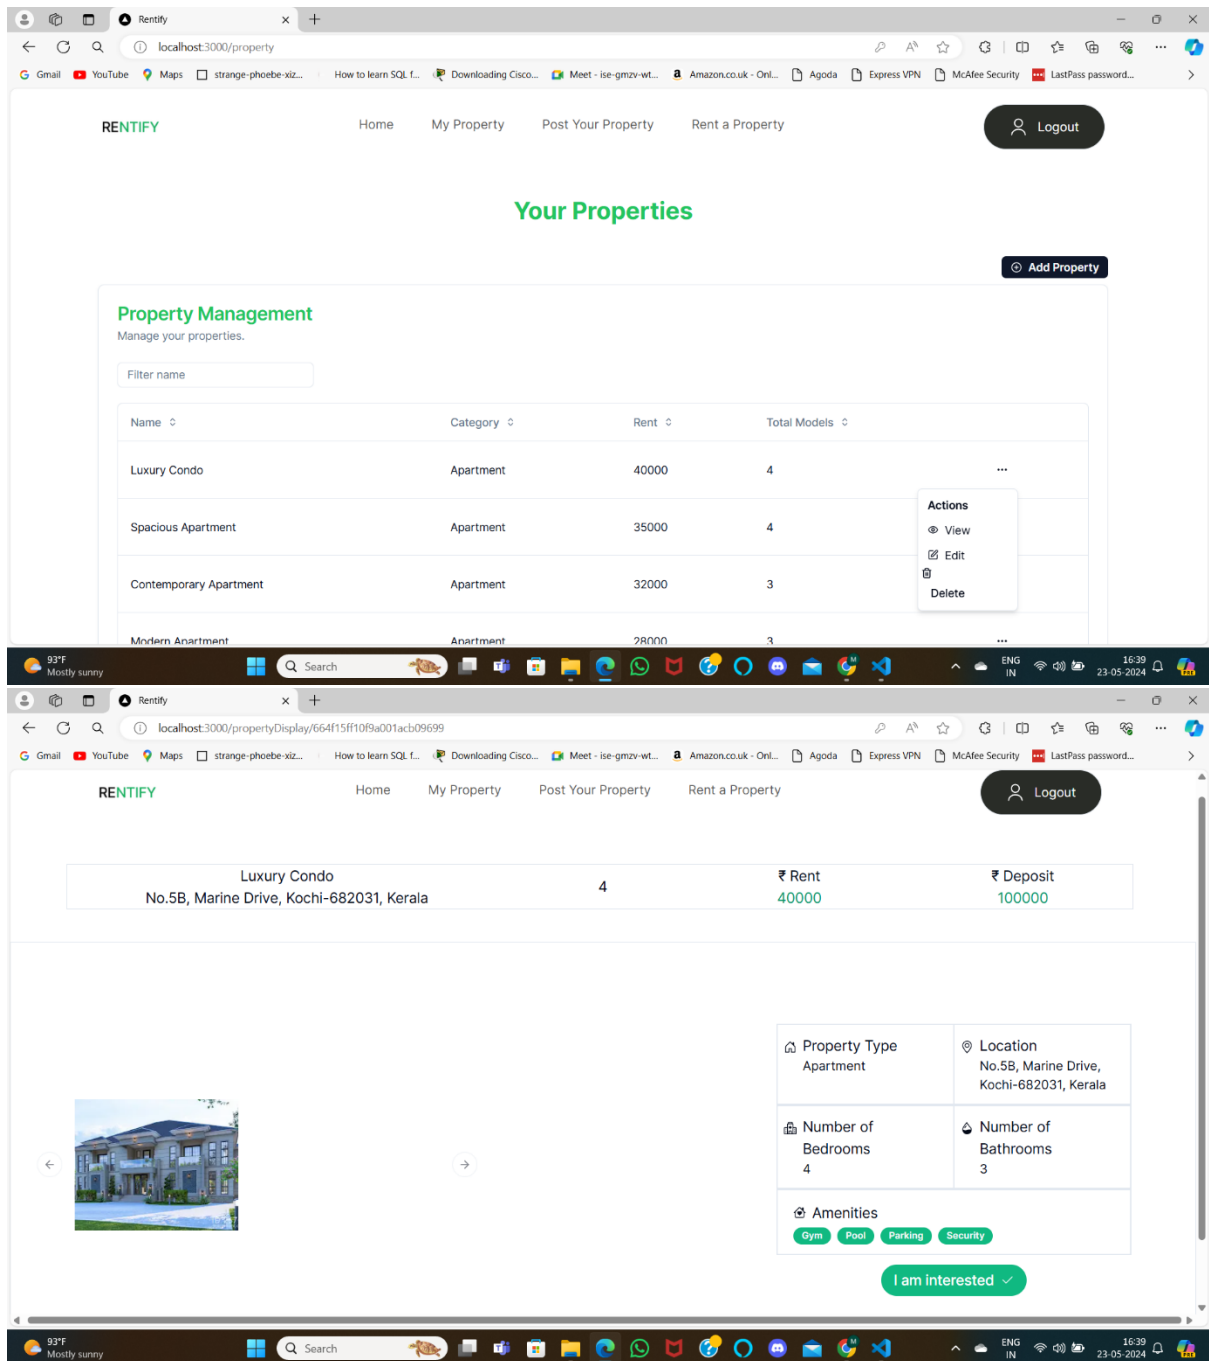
Rentify
localhost:3000/property
Gmail YouTube Maps strange-phoebe-xiz... How to learn SQL f... Downloading Cisco... Meet - ise-gmzv-wt... Amazon.co.uk - Onl... Agoda Express VPN McAfee Security LastPass password...

RENTIFY
Home My Property Post Your Property Rent a Property
Logout

Your Properties

Add Property

Property Management
Manage your properties.

Filter name

| Name | Category | Rent | Total Models | |
|---|---|---|---|---|
| Luxury Condo | Apartment | 40000 | 4 | ··· |
| Spacious Apartment | Apartment | 35000 | 4 | |
| Contemporary Apartment | Apartment | 32000 | 3 | |
| Modern Apartment | Apartment | 28000 | 3 | ··· |

Actions
View
Edit
Delete

93°F
Mostly sunny
Search
ENG IN
16:39
23-05-2024

Rentify
localhost:3000/propertyDisplay/664f15ff10f9a001acb09699
Gmail YouTube Maps strange-phoebe-xiz... How to learn SQL f... Downloading Cisco... Meet - ise-gmzv-wt... Amazon.co.uk - Onl... Agoda Express VPN McAfee Security LastPass password...

RENTIFY
Home My Property Post Your Property Rent a Property
Logout

Luxury Condo
No.5B, Marine Drive, Kochi-682031, Kerala
4
₹ Rent
40000
₹ Deposit
100000

Property Type
Apartment
Location
No.5B, Marine Drive, Kochi-682031, Kerala
Number of Bedrooms
4
Number of Bathrooms
3
Amenities
Gym Pool Parking Security
I am interested

93°F
Mostly sunny
Search
ENG IN
16:39
23-05-2024